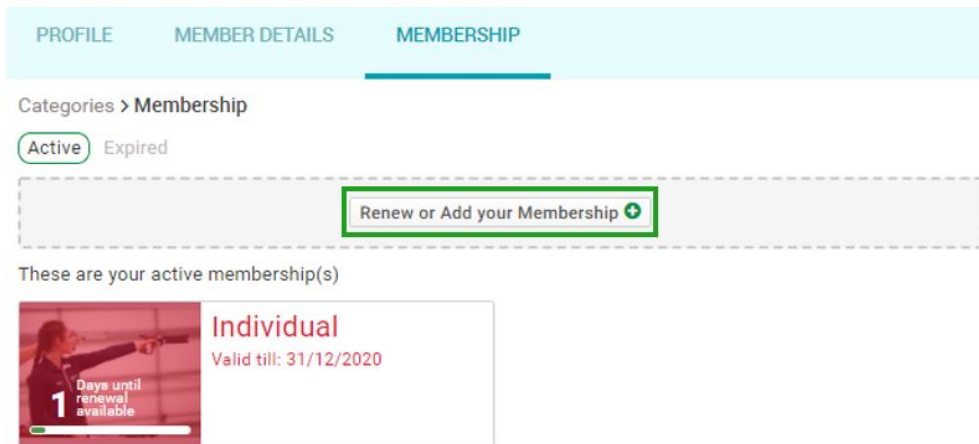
PROFILE MEMBER DETAILS MEMBERSHIP

Categories > Membership

Active Expired

Renew or Add your Membership

These are your active membership(s)

Individual
Valid till: 31/12/2020

1 Days until renewal available